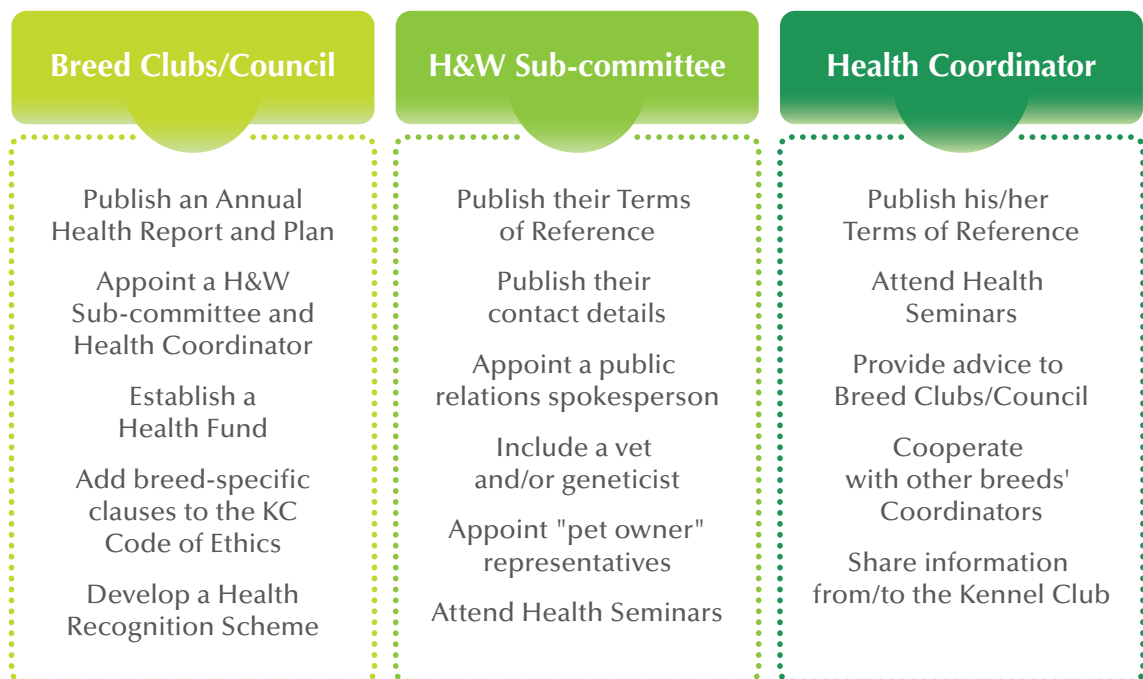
Breed Clubs/Council

Publish an Annual Health Report and Plan

Appoint a H&W Sub-committee and Health Coordinator

Establish a Health Fund

Add breed-specific clauses to the KC Code of Ethics

Develop a Health Recognition Scheme

H&W Sub-committee

Publish their Terms of Reference

Publish their contact details

Appoint a public relations spokesperson

Include a vet and/or geneticist

Appoint "pet owner" representatives

Attend Health Seminars

Health Coordinator

Publish his/her Terms of Reference

Attend Health Seminars

Provide advice to Breed Clubs/Council

Cooperate with other breeds' Coordinators

Share information from/to the Kennel Club